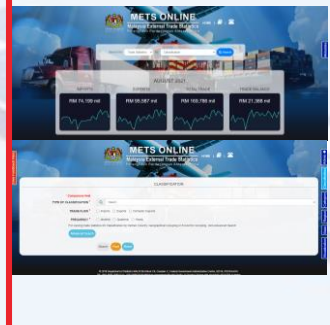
METS ONLINE
Malaysia External Trade Statistics

AUGUST 2021

IMPORTS
RM 74,199 mil

EXPORTS
RM 95,587 mil

TOTAL TRADE
RM 169,786 mil

TRADE BALANCE
RM 21,388 mil

METS ONLINE
Malaysia External Trade Statistics

CLASSIFICATION

TYPE OF CLASSIFICATION

Search

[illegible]